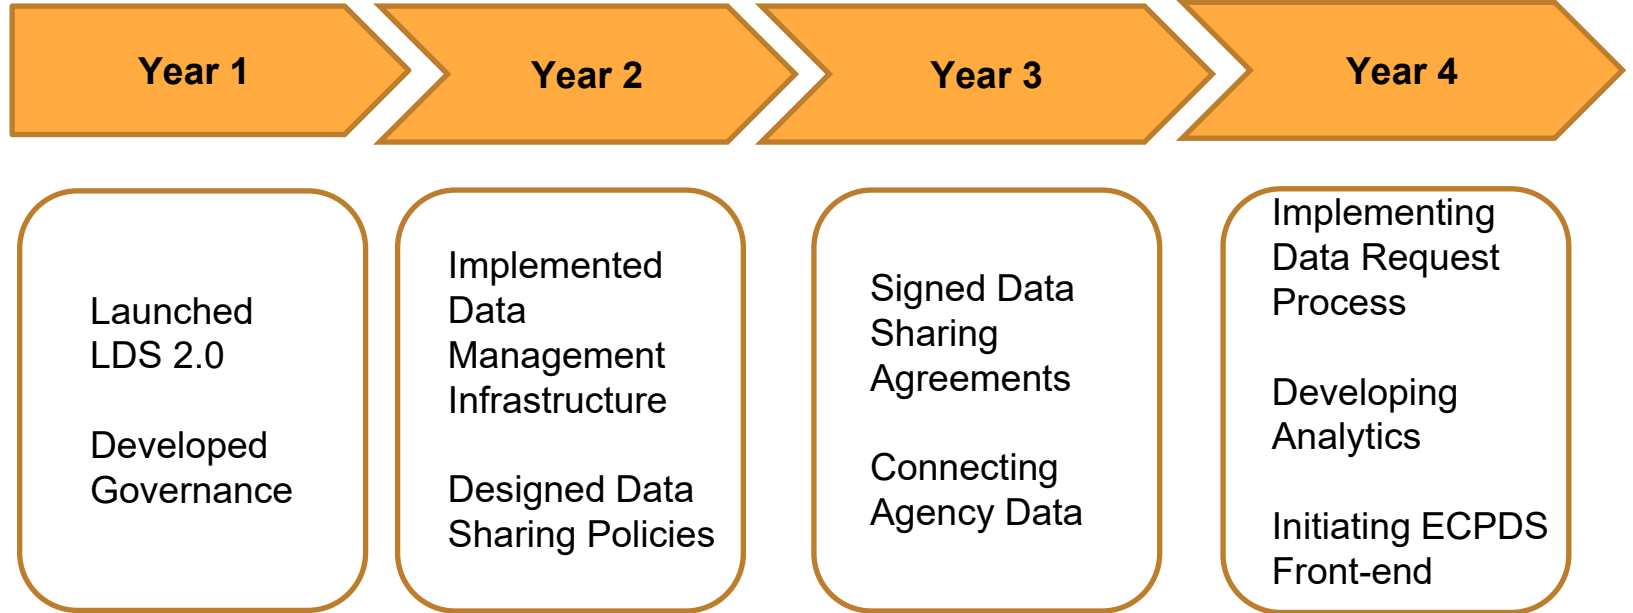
Year 1

Year 2

Year 3

Year 4

Launched LDS 2.0

Developed Governance

Implemented Data Management Infrastructure

Designed Data Sharing Policies

Signed Data Sharing Agreements

Connecting Agency Data

Implementing Data Request Process

Developing Analytics

Initiating ECPDS Front-end